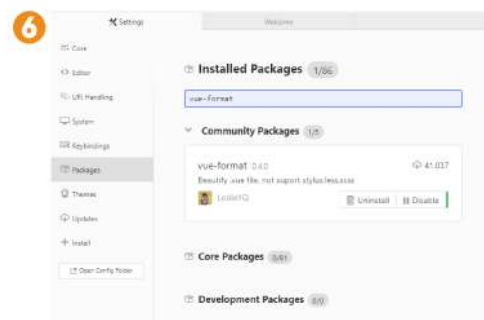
6

Settings

Welcome

Core

Editor

URI Handling

System

Keybindings

Packages

Themes

Updates

Install

Open Config Folder

Installed Packages 1/86

vue-format

Community Packages 1/5

vue-format 0.4.0

41,017

Beautify .vue file, not support stylus,less,scss

LeslieYQ

Uninstall

Disable

Core Packages 0/81

Development Packages 0/0